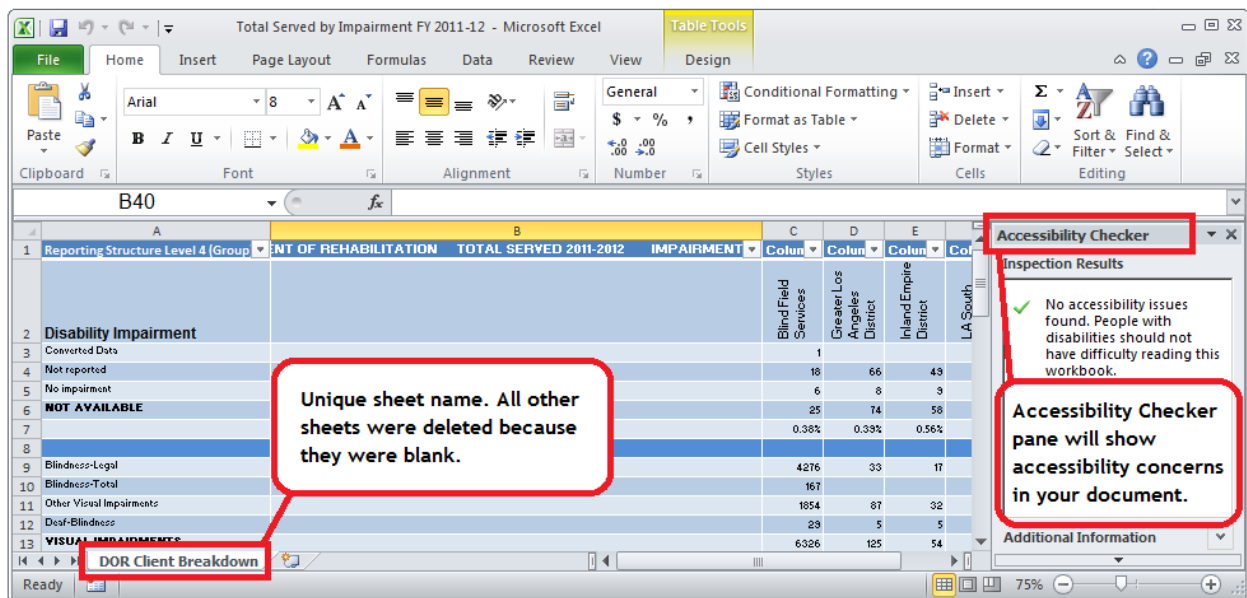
Total Served by Impairment FY 2011-12 - Microsoft Excel

Table Tools

File | Home | Insert | Page Layout | Formulas | Data | Review | View | Design

Paste
Clipboard

Arial | 8
B I U
Font

Alignment

General
$ %
Number

Conditional Formatting
Format as Table
Cell Styles
Styles

Insert
Delete
Format
Cells

Sort & Filter
Find & Select
Editing

B40
fx

| | A | B | C | D | E | |
|---|---|---|---|---|---|---|
| 1 | Reporting Structure Level 4 (Group | ENT OF REHABILITATION TOTAL SERVED 2011-2012 IMPAIRMENT | Colun | Colun | Colun | Co |
| 2 | Disability Impairment | | Blind Field Services | Greater Los Angeles District | Inland Empire District | LA South |
| 3 | Converted Data | | 1 | | | |
| 4 | Not reported | | 18 | 66 | 43 | |
| 5 | No impairment | | 6 | 8 | 9 | |
| 6 | NOT AVAILABLE | | 25 | 74 | 58 | |
| 7 | | | 0.38% | 0.39% | 0.56% | |
| 8 | | | | | | |
| 9 | Blindness-Legal | | 4276 | 33 | 17 | |
| 10 | Blindness-Total | | 167 | | | |
| 11 | Other Visual Impairments | | 1854 | 87 | 32 | |
| 12 | Deaf-Blindness | | 29 | 5 | 5 | |
| 13 | VISUAL IMPAIRMENTS | | 6326 | 125 | 54 | |

Unique sheet name. All other sheets were deleted because they were blank.

DOR Client Breakdown

Ready

75%

Accessibility Checker

Inspection Results

No accessibility issues found. People with disabilities should not have difficulty reading this workbook.

Accessibility Checker pane will show accessibility concerns in your document.

Additional Information